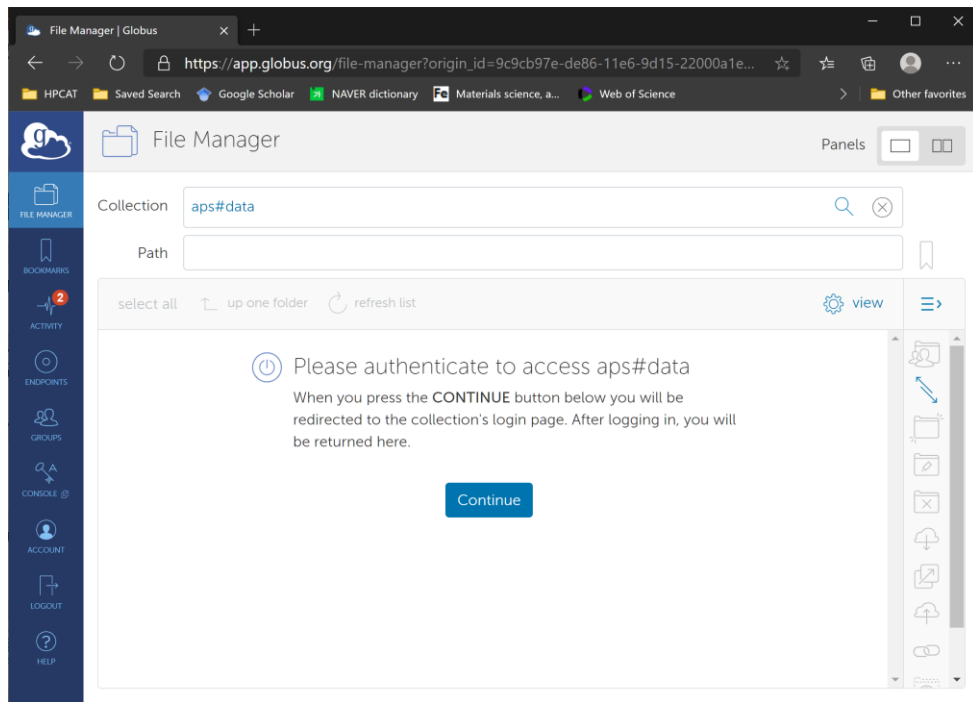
File Manager | Globus

https://app.globus.org/file-manager?origin_id=9c9cb97e-de86-11e6-9d15-22000a1e...

HPCAT Saved Search Google Scholar NAVER dictionary Materials science, a... Web of Science Other favorites

FILE MANAGER
BOOKMARKS
2
ACTIVITY
ENDPOINTS
GROUPS
CONSOLE
ACCOUNT
LOGOUT
HELP

File Manager

Panels

Collection aps#data

Path

select all up one folder refresh list view

Please authenticate to access aps#data

When you press the CONTINUE button below you will be redirected to the collection's login page. After logging in, you will be returned here.

Continue